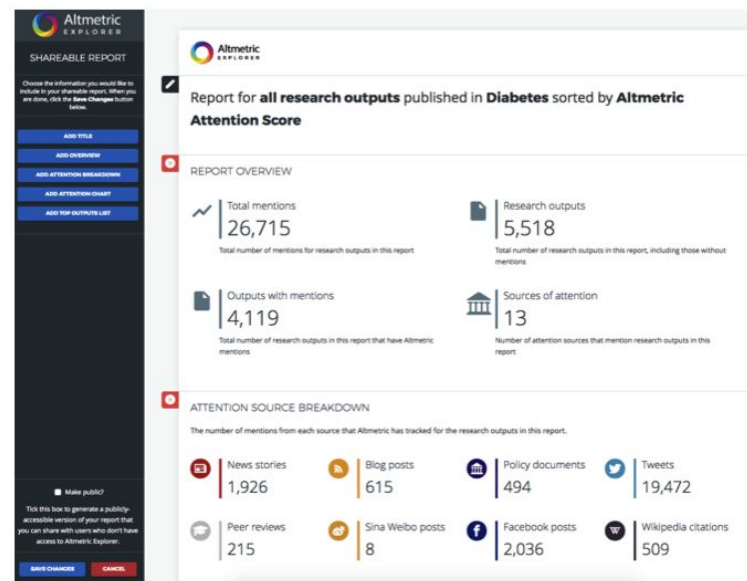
Altmetric
EXPLORER

SHAREABLE REPORT

Choose the information you would like to include in your shareable report. When you are done, click the Save Changes button below.

ADD TITLE

ADD OVERVIEW

ADD ATTENTION BREAKDOWN

ADD ATTENTION CHART

ADD TOP OUTPUTS LIST

Make public?

Tick this box to generate a publicly-accessible version of your report that you can share with users who don't have access to Altmetric Explorer.

SAVE CHANGES

CANCEL

Altmetric
EXPLORER

Report for **all research outputs** published in **Diabetes** sorted by **Altmetric Attention Score**

REPORT OVERVIEW

Total mentions
26,715
Total number of mentions for research outputs in this report

Research outputs
5,518
Total number of research outputs in this report, including those without mentions

Outputs with mentions
4,119
Total number of research outputs in this report that have Altmetric mentions

Sources of attention
13
Number of attention sources that mention research outputs in this report

ATTENTION SOURCE BREAKDOWN

The number of mentions from each source that Altmetric has tracked for the research outputs in this report.

News stories
1,926

Blog posts
615

Policy documents
494

Tweets
19,472

Peer reviews
215

Sina Weibo posts
8

Facebook posts
2,036

Wikipedia citations
509